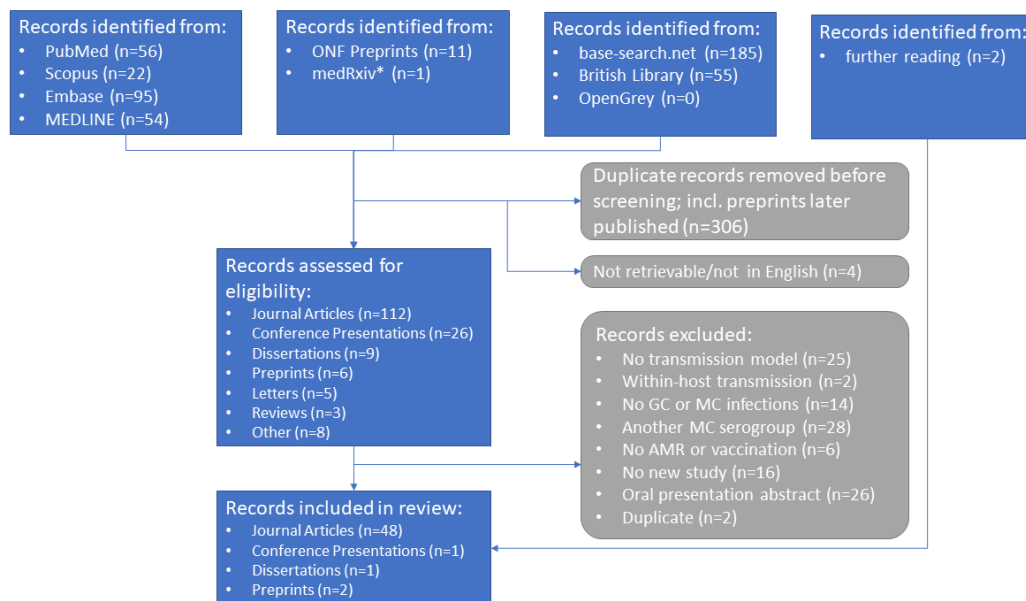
Records identified from:
- PubMed (n=56)
- Scopus (n=22)
- Embase (n=95)
- MEDLINE (n=54)

Records identified from:
- ONF Preprints (n=11)
- medRxiv* (n=1)

Records identified from:
- base-search.net (n=185)
- British Library (n=55)
- OpenGrey (n=0)

Records identified from:
- further reading (n=2)

Duplicate records removed before screening; incl. preprints later published (n=306)

Not retrievable/not in English (n=4)

Records assessed for eligibility:
- Journal Articles (n=112)
- Conference Presentations (n=26)
- Dissertations (n=9)
- Preprints (n=6)
- Letters (n=5)
- Reviews (n=3)
- Other (n=8)

Records excluded:
- No transmission model (n=25)
- Within-host transmission (n=2)
- No GC or MC infections (n=14)
- Another MC serogroup (n=28)
- No AMR or vaccination (n=6)
- No new study (n=16)
- Oral presentation abstract (n=26)
- Duplicate (n=2)

Records included in review:
- Journal Articles (n=48)
- Conference Presentations (n=1)
- Dissertations (n=1)
- Preprints (n=2)